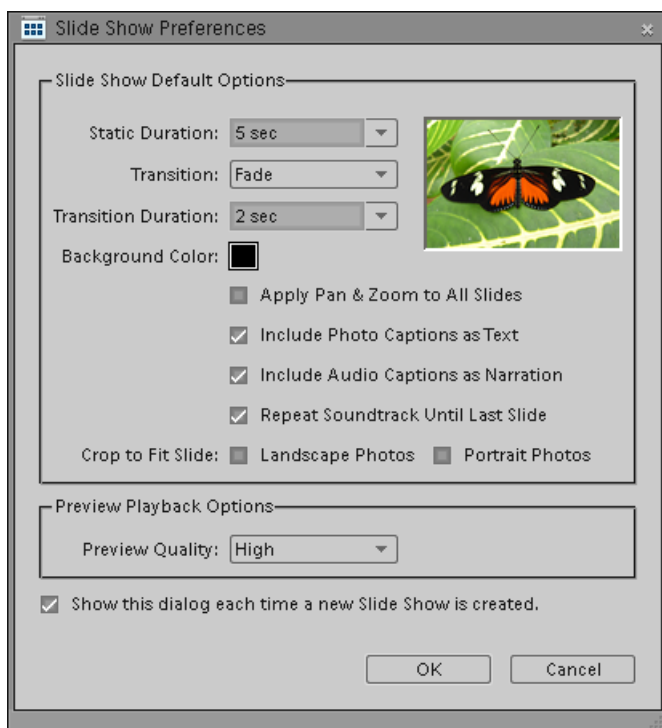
Slide Show Preferences

Slide Show Default Options

Static Duration: 5 sec

Transition: Fade

Transition Duration: 2 sec

Background Color:

Apply Pan & Zoom to All Slides

Include Photo Captions as Text

Include Audio Captions as Narration

Repeat Soundtrack Until Last Slide

Crop to Fit Slide: Landscape Photos Portrait Photos

Preview Playback Options

Preview Quality: High

Show this dialog each time a new Slide Show is created.

OK

Cancel